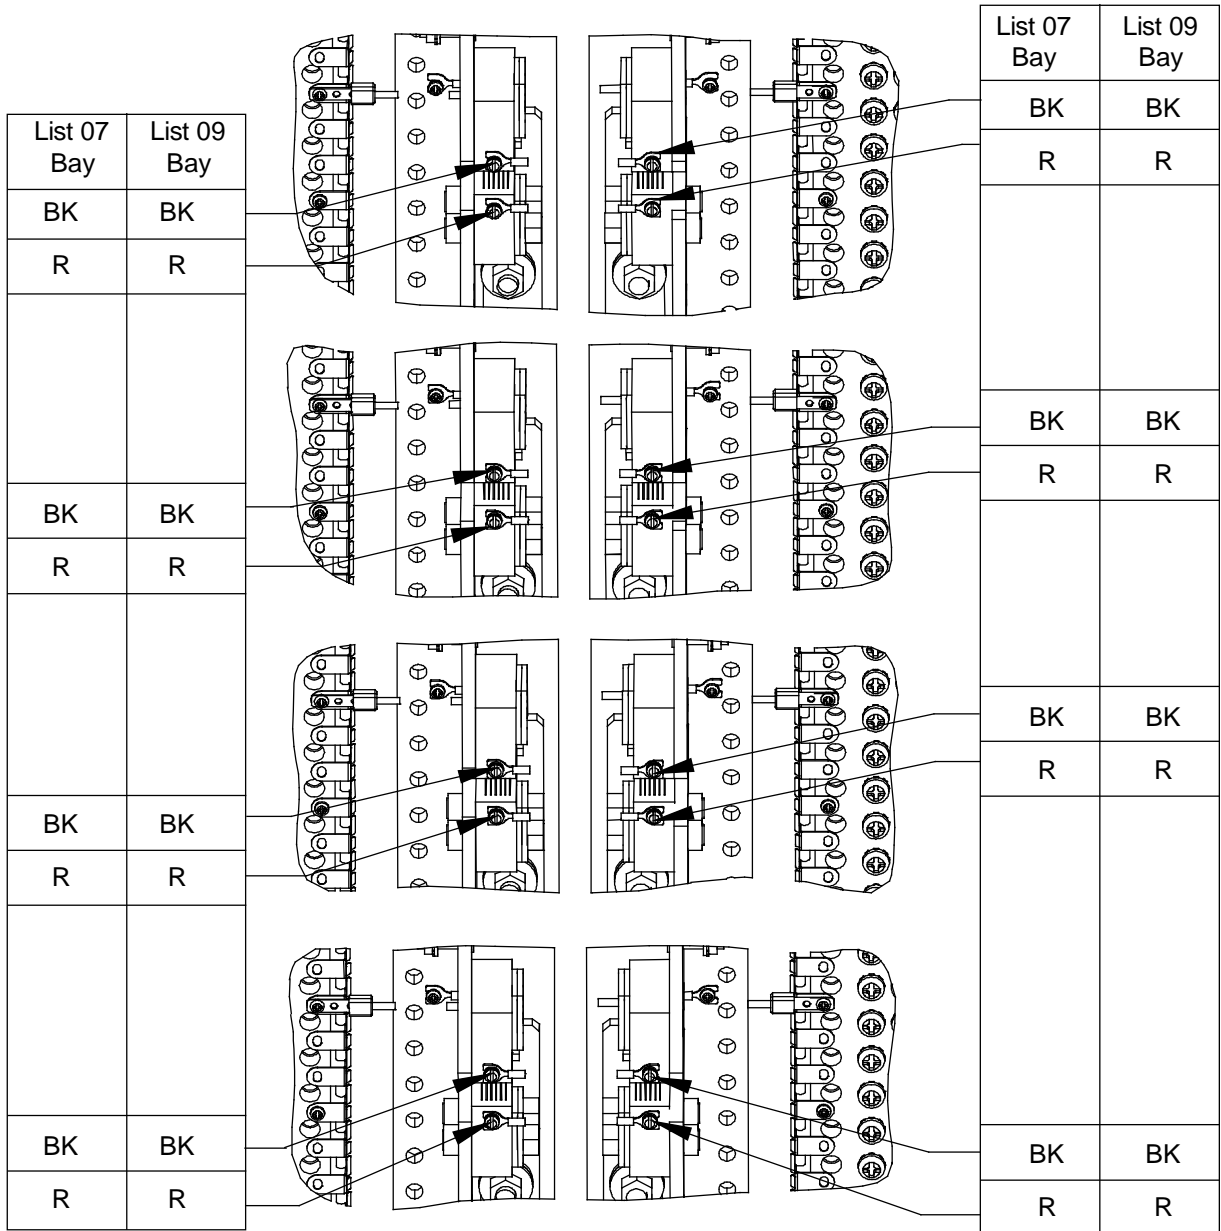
| List 07 Bay | List 09 Bay |
|---|---|
| BK | BK |
| R | R |
| | |
| BK | BK |
| R | R |
| | |
| BK | BK |
| R | R |
| | |
| BK | BK |
| R | R |

| List 07 Bay | List 09 Bay |
|---|---|
| BK | BK |
| R | R |
| | |
| BK | BK |
| R | R |
| | |
| BK | BK |
| R | R |
| | |
| BK | BK |
| R | R |